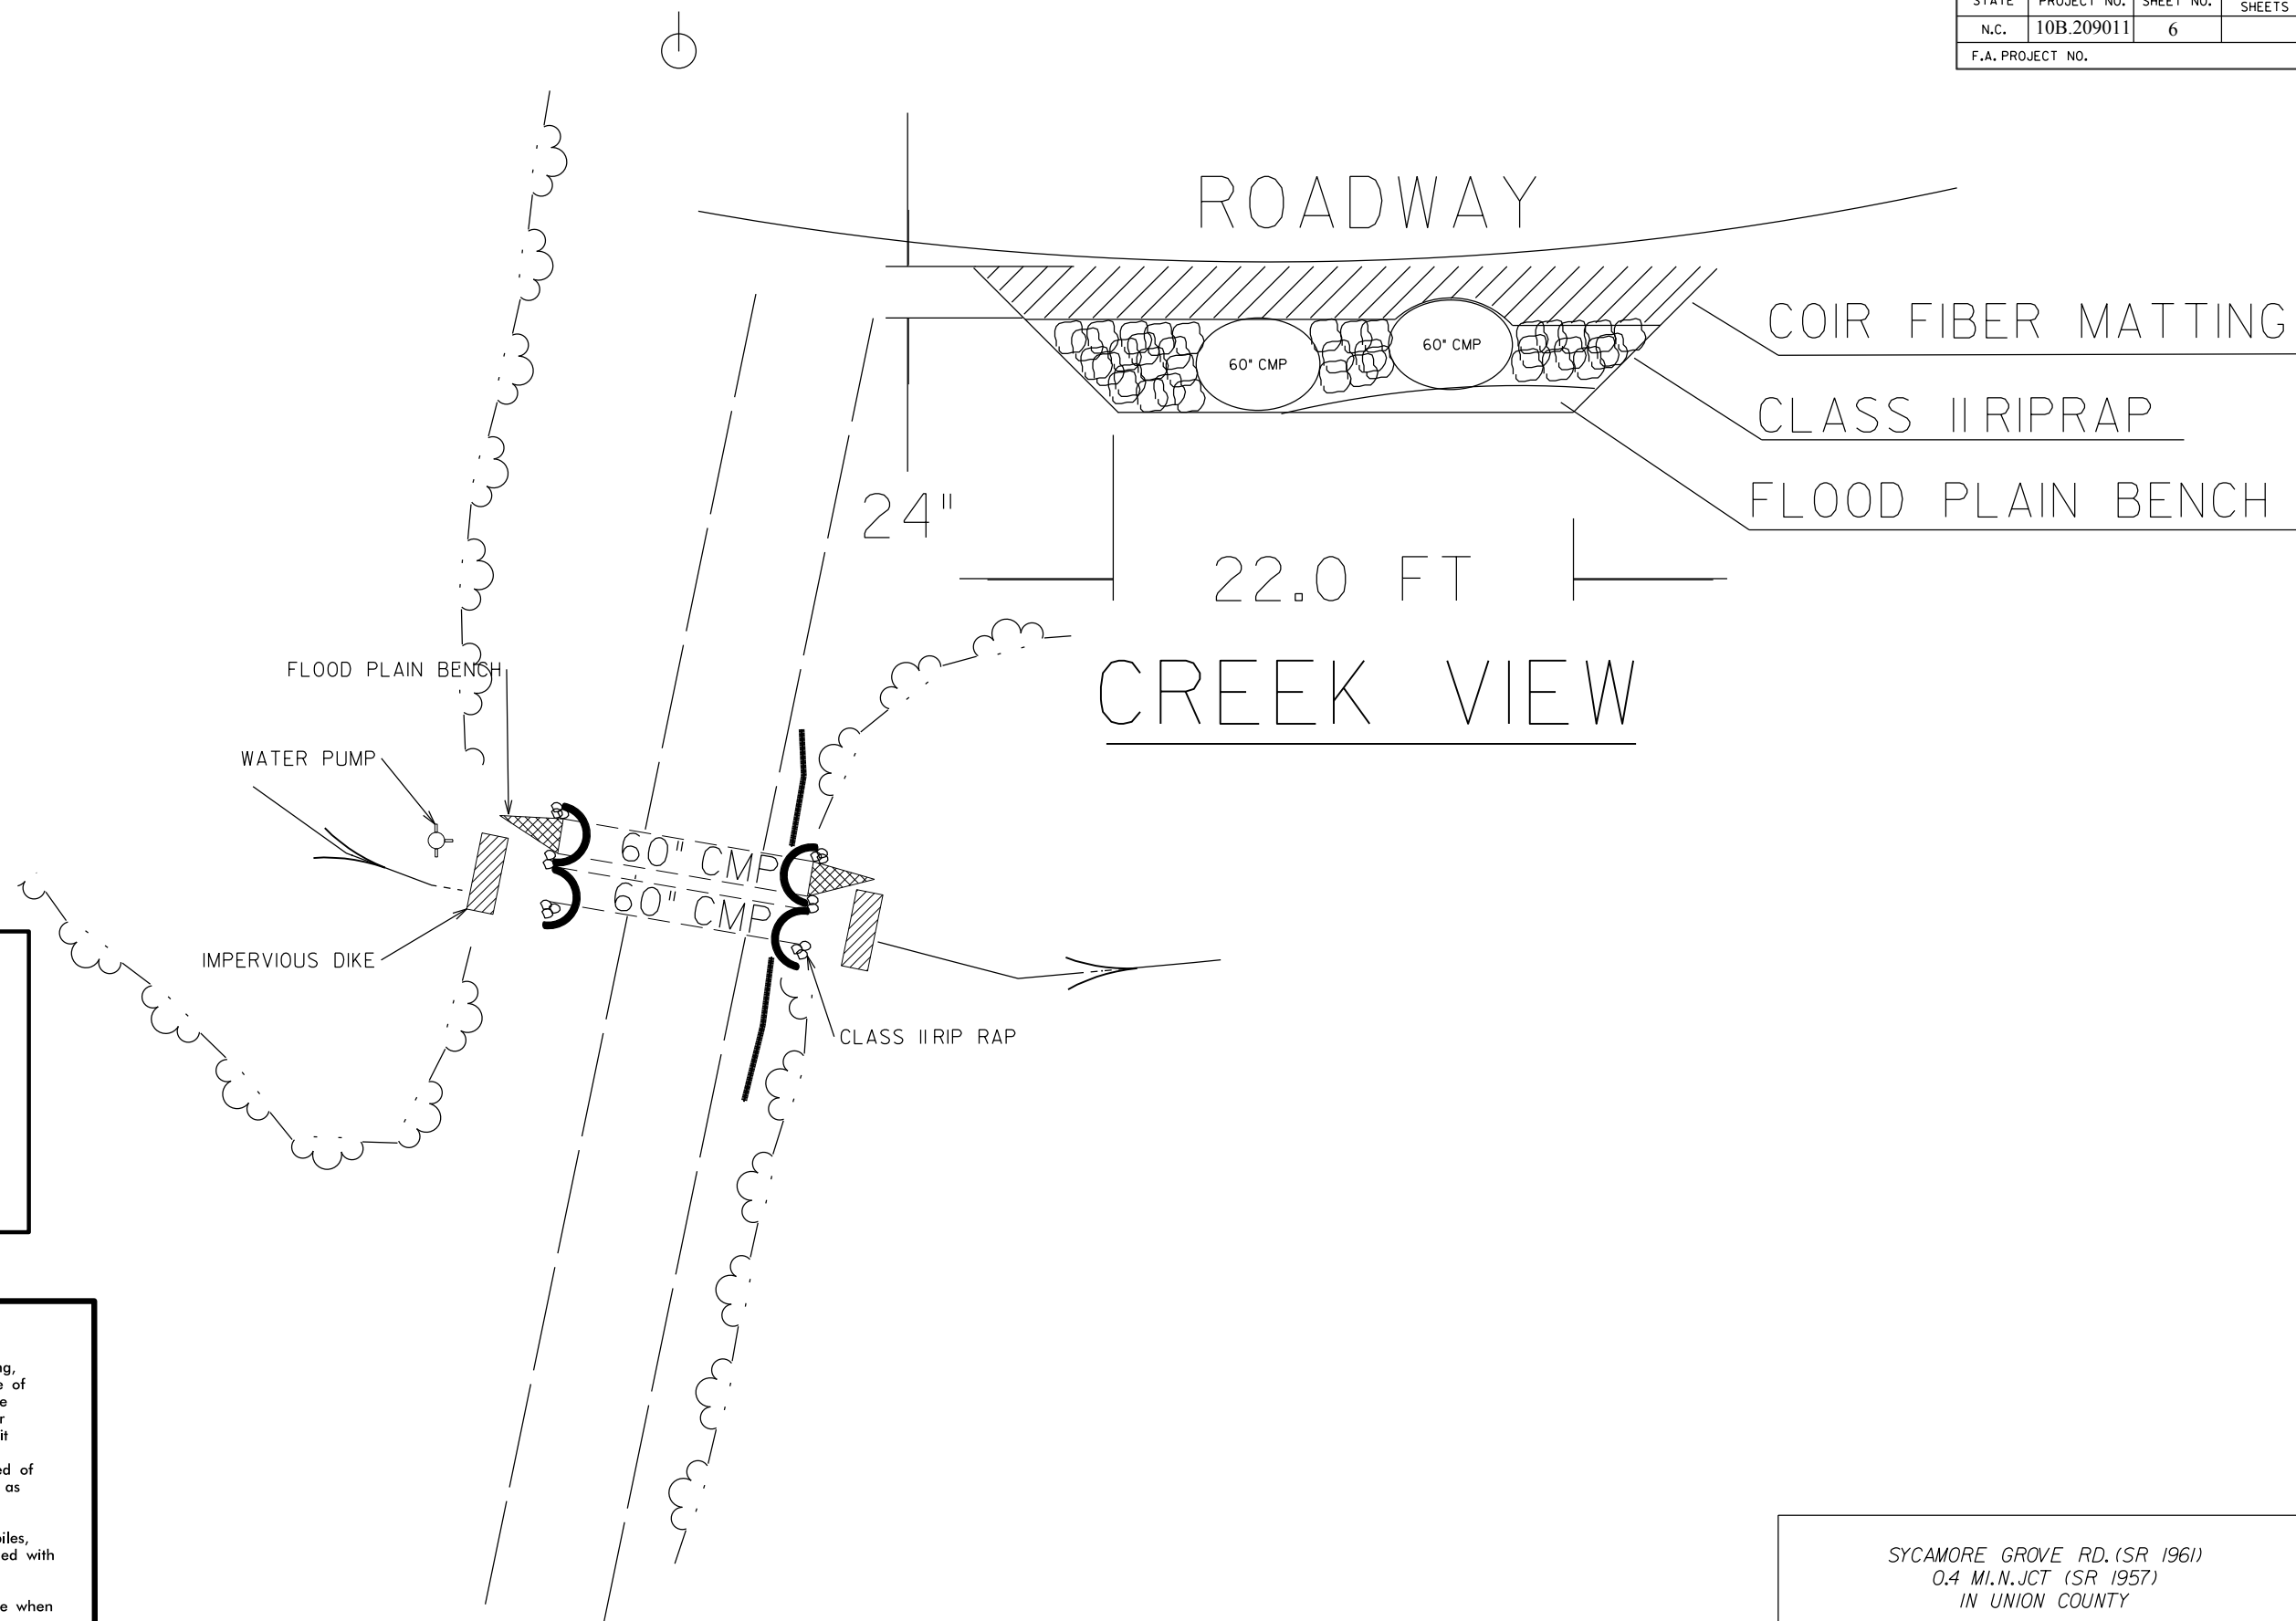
| STATE | PROJECT NO. | SHEET NO. | SHEETS |
|---|---|---|---|
| N.C. | 10B.209011 | 6 | |
| F.A. PROJECT NO. | | | |

ROADWAY

60" CMP

60" CMP

COIR FIBER MATTING

CLASS II RIPRAP

FLOOD PLAIN BENCH

24"

22.0 FT

CREEK VIEW

FLOOD PLAIN BENCH

WATER PUMP

60" CMP

60" CMP

IMPERVIOUS DIKE

CLASS II RIP RAP

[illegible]ng, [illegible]e of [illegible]e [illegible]r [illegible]it

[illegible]ed of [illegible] as

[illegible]piles, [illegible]ed with

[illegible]e when

SYCAMORE GROVE RD.(SR 1961)
0.4 MI.N.JCT (SR 1957)
IN UNION COUNTY